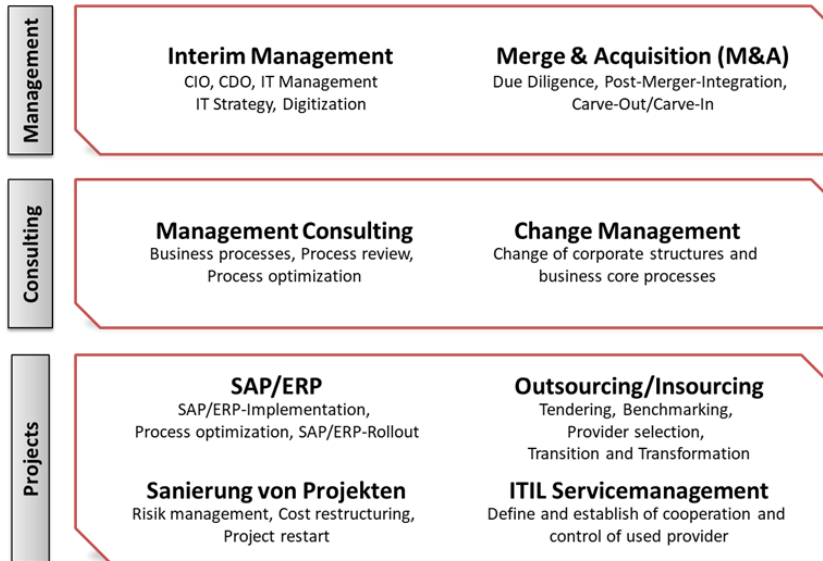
Management

Interim Management
CIO, CDO, IT Management
IT Strategy, Digitization

Merge & Acquisition (M&A)
Due Diligence, Post-Merger-Integration, Carve-Out/Carve-In

Consulting

Management Consulting
Business processes, Process review, Process optimization

Change Management
Change of corporate structures and business core processes

Projects

SAP/ERP
SAP/ERP-Implementation, Process optimization, SAP/ERP-Rollout

Outsourcing/Insourcing
Tendering, Benchmarking, Provider selection, Transition and Transformation

Sanierung von Projekten
Risik management, Cost restructuring, Project restart

ITIL Servicemanagement
Define and establish of cooperation and control of used provider